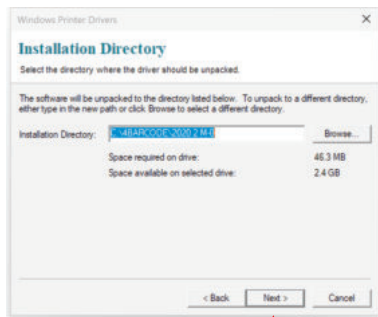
Windows Printer Drivers

Installation Directory

Select the directory where the driver should be unpacked.

The software will be unpacked to the directory listed below. To unpack to a different directory, either type in the new path or click Browse to select a different directory.

Installation Directory: C:\4BARCODE\2020.2 M-I

Browse...

Space required on drive: 46.3 MB

Space available on selected drive: 2.4 GB

< Back

Next >

Cancel